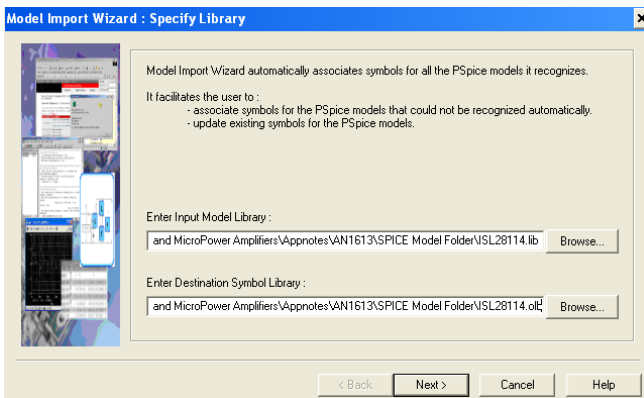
Model Import Wizard : Specify Library

×

Model Import Wizard automatically associates symbols for all the PSpice models it recognizes.

It facilitates the user to :
- associate symbols for the PSpice models that could not be recognized automatically.
- update existing symbols for the PSpice models.

Enter Input Model Library :

and MicroPower Amplifiers\Appnotes\AN1613\SPICE Model Folder\ISL28114.lib

Browse...

Enter Destination Symbol Library :

and MicroPower Amplifiers\Appnotes\AN1613\SPICE Model Folder\ISL28114.olb

Browse...

< Back

Next >

Cancel

Help